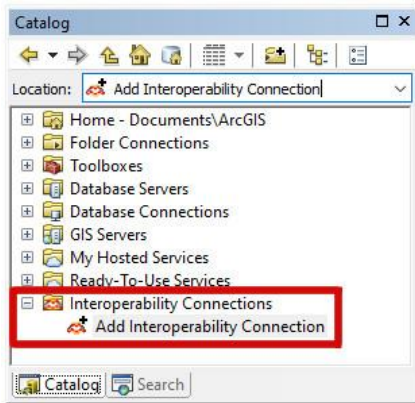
Catalog

Location: Add Interoperability Connection

Home - Documents\ArcGIS
Folder Connections
Toolboxes
Database Servers
Database Connections
GIS Servers
My Hosted Services
Ready-To-Use Services
Interoperability Connections
Add Interoperability Connection

Catalog Search